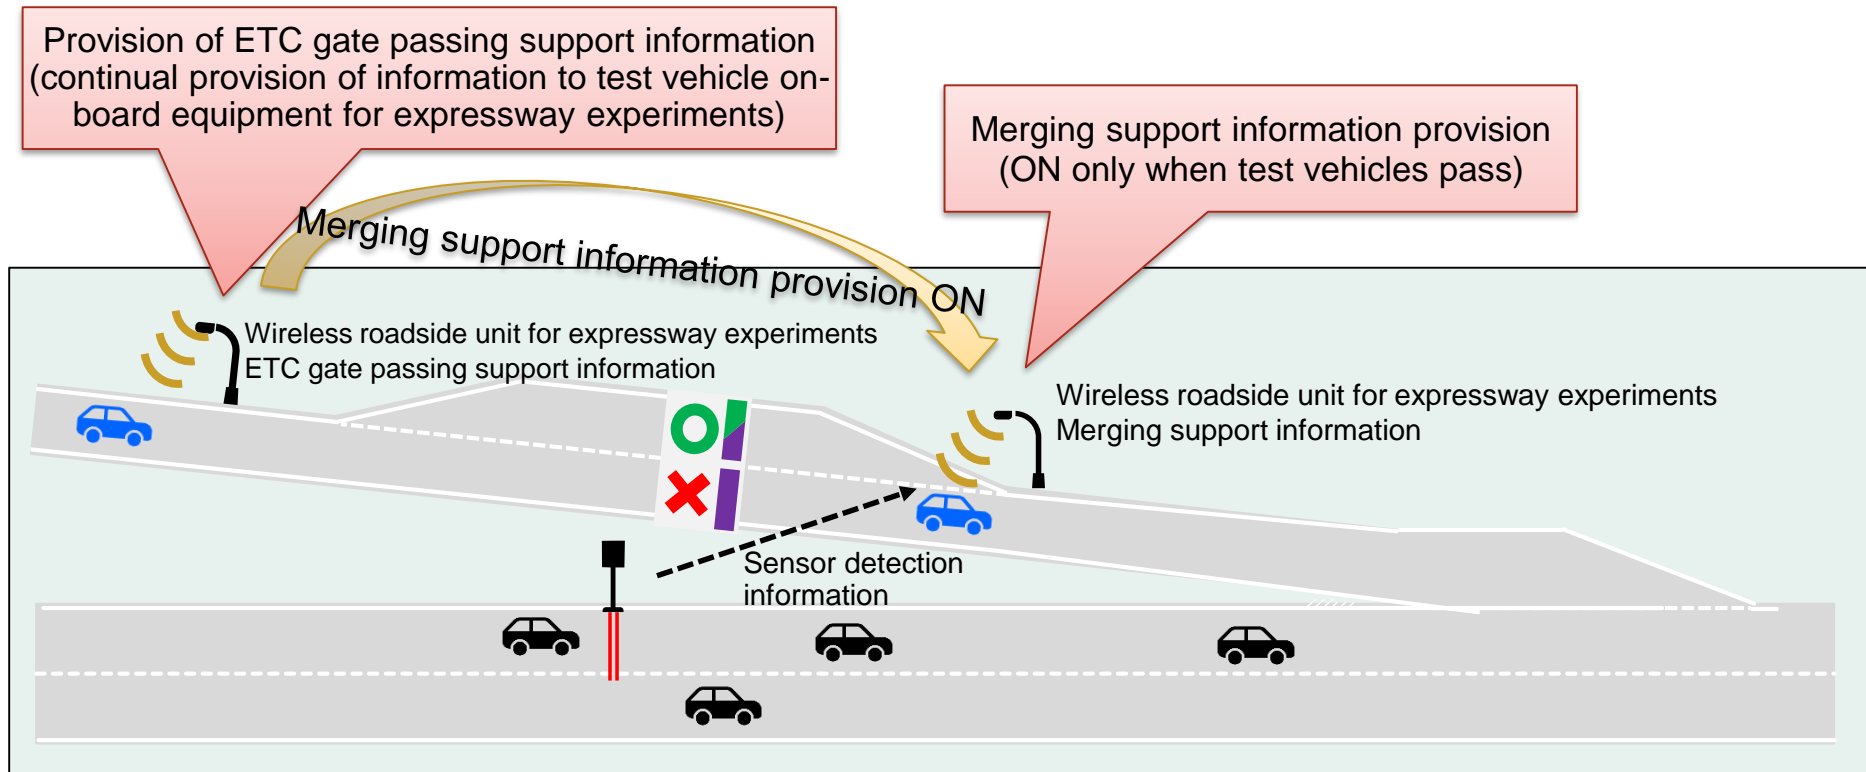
Provision of ETC gate passing support information (continual provision of information to test vehicle on-board equipment for expressway experiments)

Merging support information provision (ON only when test vehicles pass)

Merging support information provision ON

Wireless roadside unit for expressway experiments
ETC gate passing support information

Wireless roadside unit for expressway experiments
Merging support information

Sensor detection information